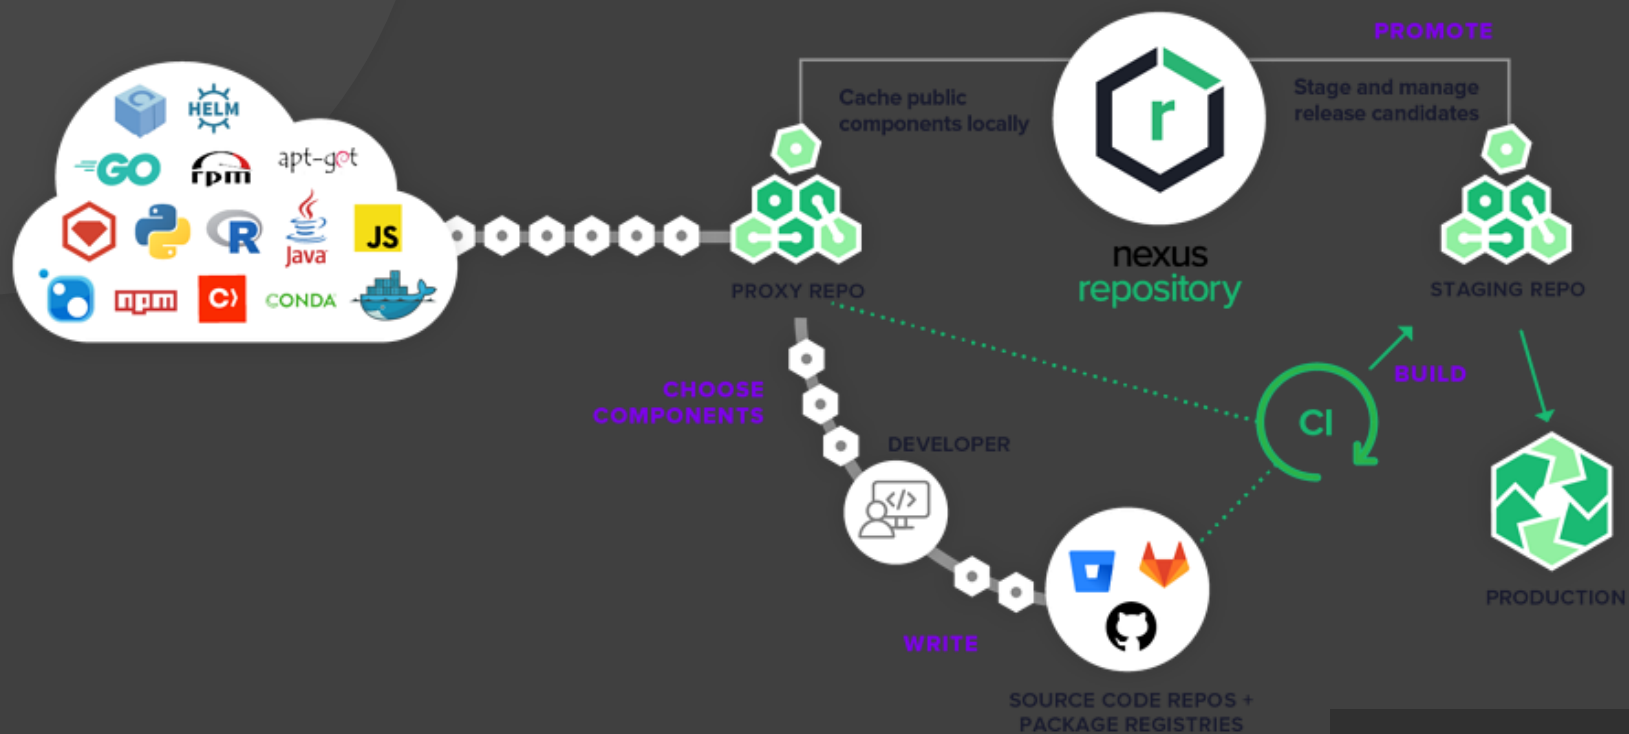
PROMOTE

HELM

GO

rpm

apt-get

R

Java

JS

npm

C)

CONDA

Cache public components locally

r

nexus repository

Stage and manage release candidates

PROXY REPO

STAGING REPO

BUILD

CHOOSE COMPONENTS

CI

DEVELOPER

WRITE

PRODUCTION

SOURCE CODE REPOS + PACKAGE REGISTRIES